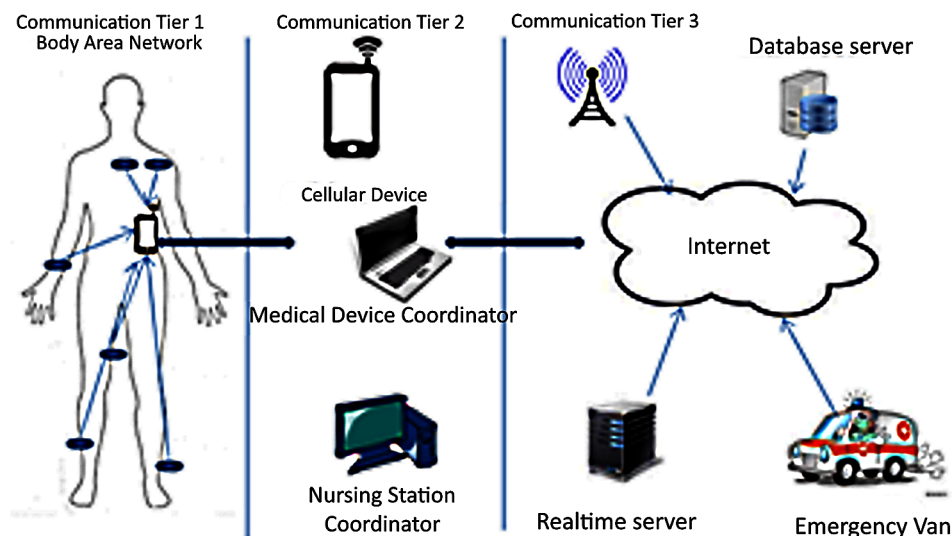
Communication Tier 1
Body Area Network

Communication Tier 2

Cellular Device

Medical Device Coordinator

Nursing Station Coordinator

Communication Tier 3

Database server

Internet

Realtime server

Emergency Van